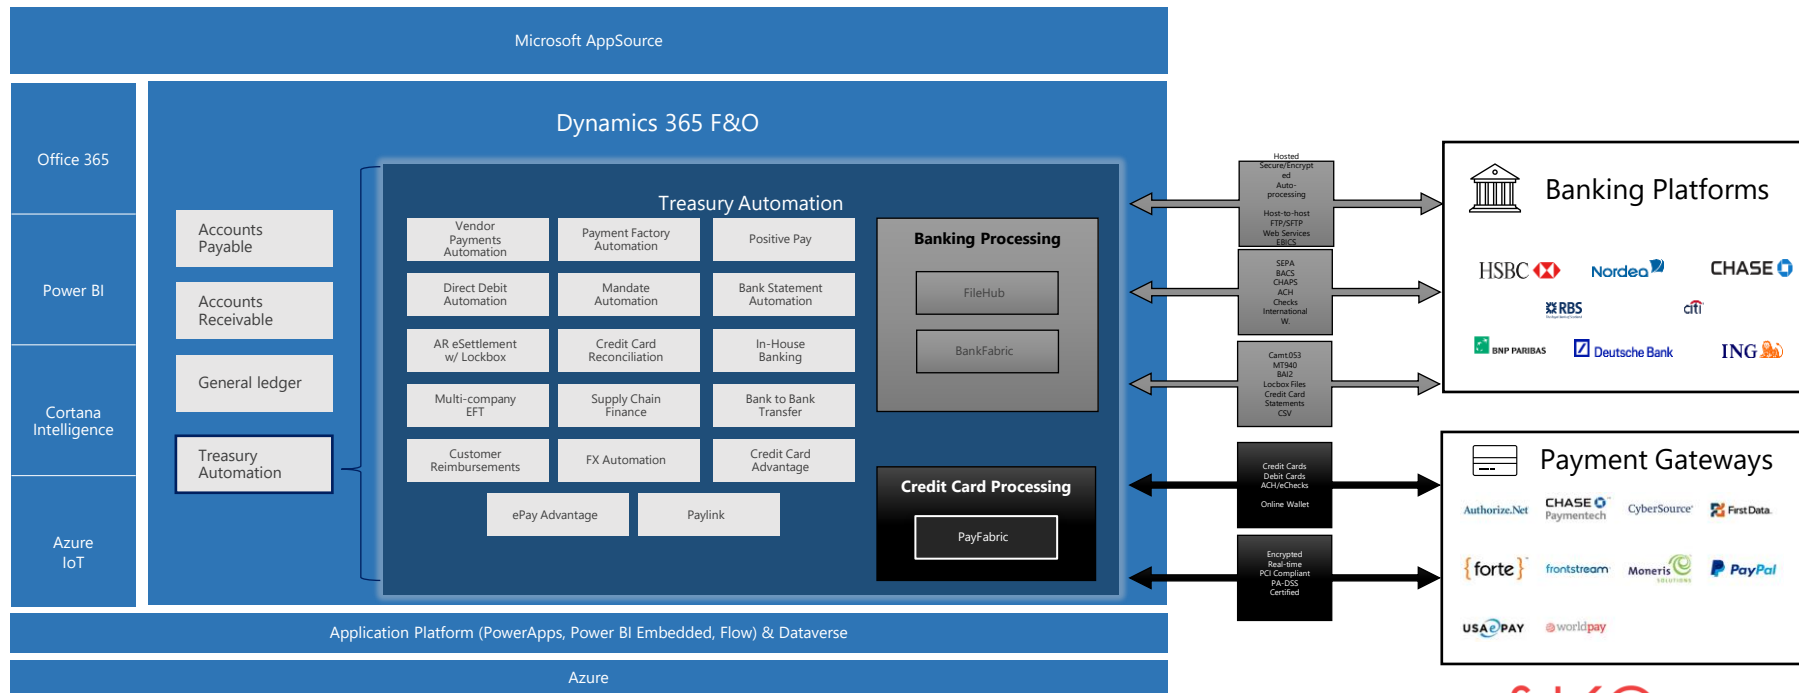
Microsoft AppSource

Office 365

Power BI

Cortana Intelligence

Azure IoT

Dynamics 365 F&O

Accounts Payable

Accounts Receivable

General ledger

Treasury Automation

Treasury Automation

| Vendor Payments Automation | Payment Factory Automation | Positive Pay |
|---|---|---|
| Direct Debit Automation | Mandate Automation | Bank Statement Automation |
| AR eSettlement w/ Lockbox | Credit Card Reconciliation | In-House Banking |
| Multi-company EFT | Supply Chain Finance | Bank to Bank Transfer |
| Customer Reimbursements | FX Automation | Credit Card Advantage |

ePay Advantage

Paylink

Banking Processing

FileHub

BankFabric

Credit Card Processing

PayFabric

Hosted Secure/Encrypted Auto-processing Host-to-host FTP/SFTP Web Services EBICS

SEPA BACS CHAPS ACH Checks International W.

Camt.053 MT940 BAI2 Lockbox Files Credit Card Statements CSV

Credit Cards Debit Cards ACH/eChecks Online Wallet

Encrypted Real-time PCI Compliant PA-DSS Certified

Banking Platforms

HSBC Nordea CHASE RBS citi BNP PARIBAS Deutsche Bank ING

Payment Gateways

Authorize.Net CHASE Paymentech CyberSource FirstData {forte} frontstream Moneris PayPal USA ePAY worldpay

Application Platform (PowerApps, Power BI Embedded, Flow) & Dataverse

Azure